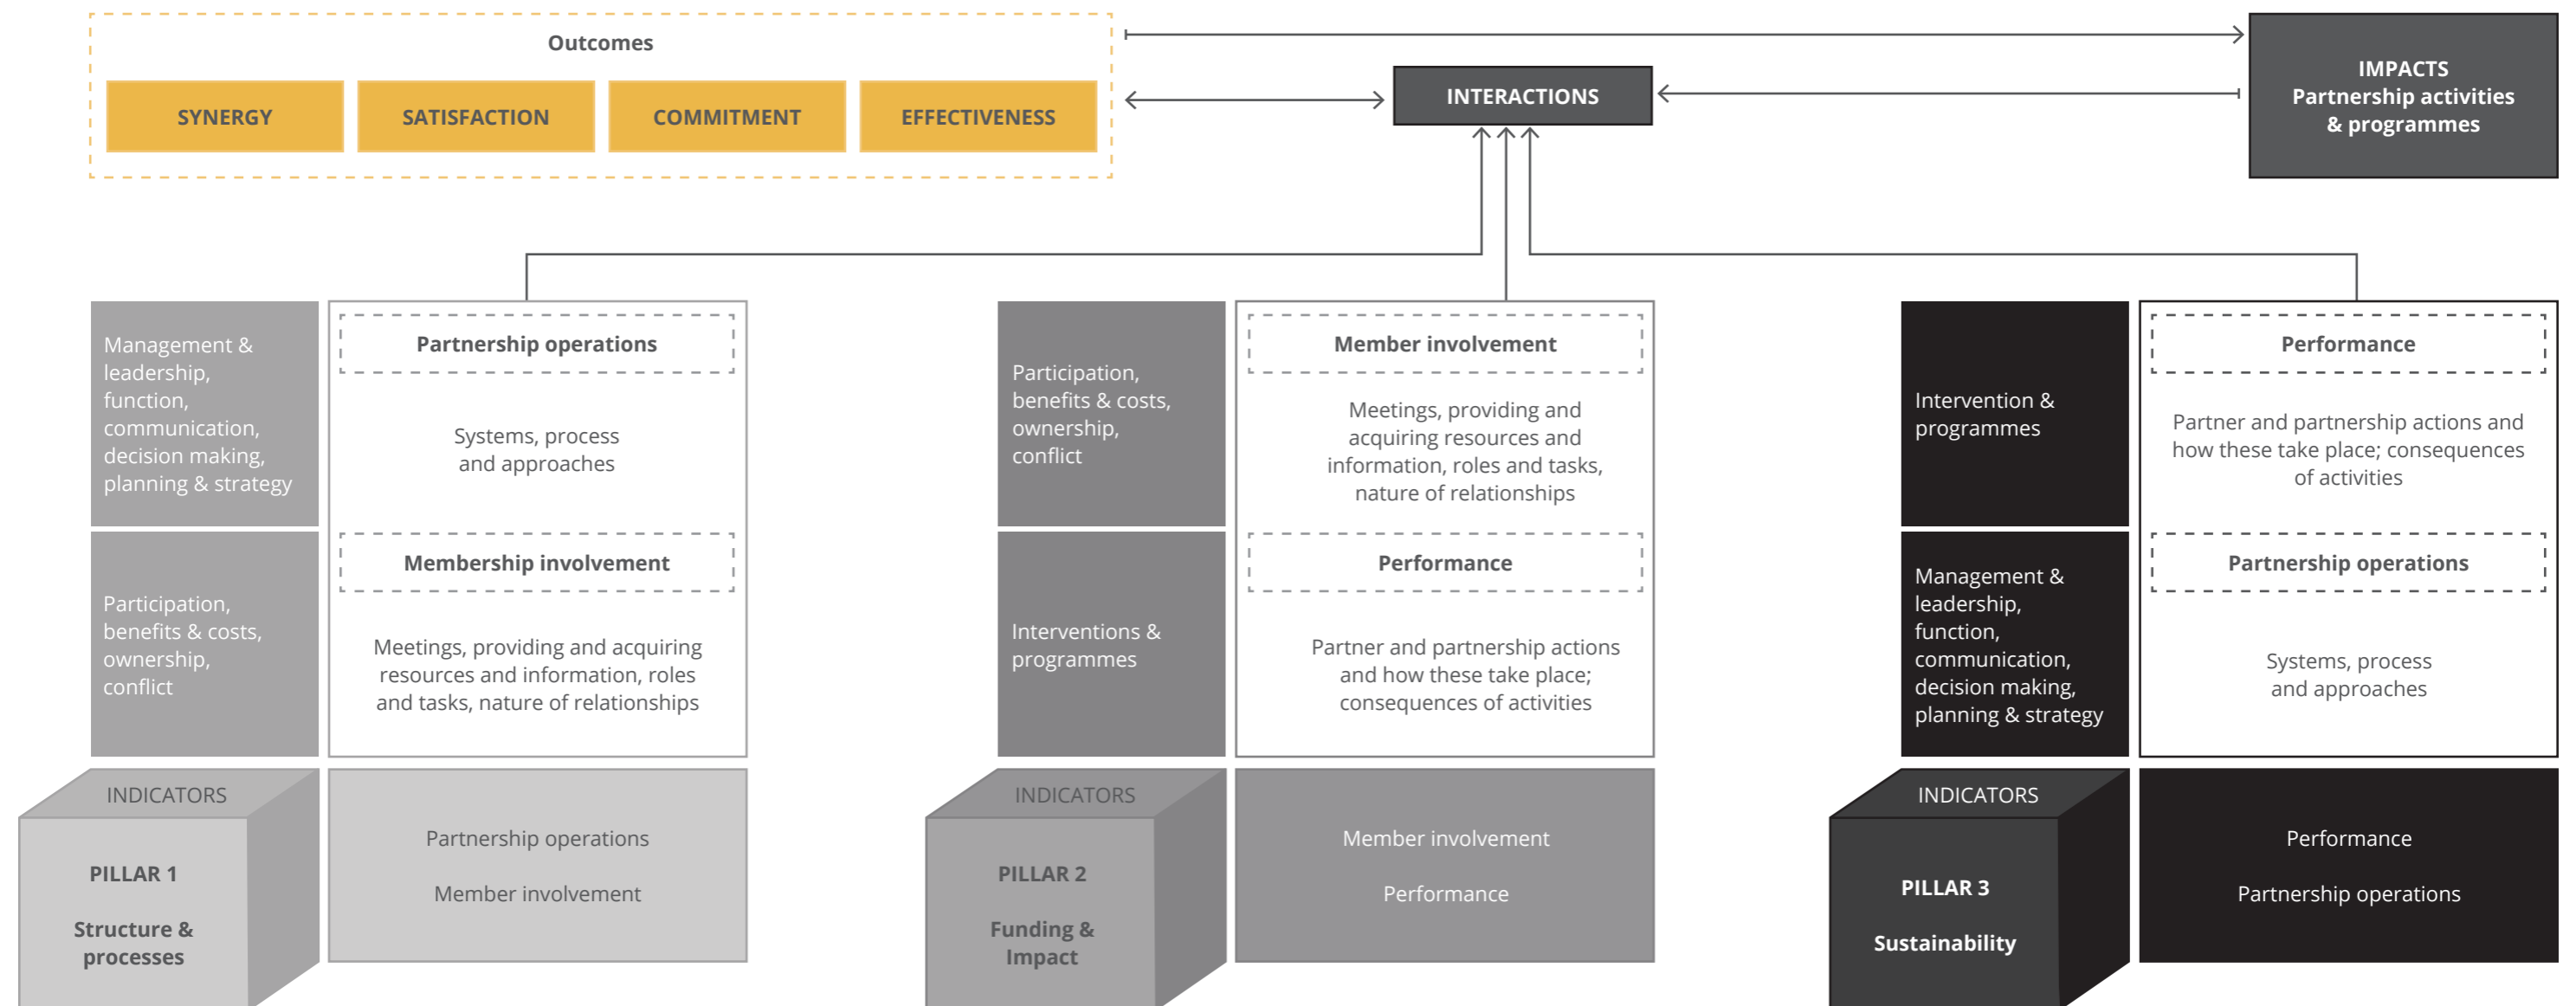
Outcomes

SYNERGY

SATISFACTION

COMMITMENT

EFFECTIVENESS

INTERACTIONS

IMPACTS
Partnership activities & programmes

Management & leadership, function, communication, decision making, planning & strategy

Partnership operations

Systems, process and approaches

Participation, benefits & costs, ownership, conflict

Membership involvement

Meetings, providing and acquiring resources and information, roles and tasks, nature of relationships

INDICATORS

PILLAR 1

Structure & processes

Partnership operations

Member involvement

Participation, benefits & costs, ownership, conflict

Member involvement

Meetings, providing and acquiring resources and information, roles and tasks, nature of relationships

Interventions & programmes

Performance

Partner and partnership actions and how these take place; consequences of activities

INDICATORS

PILLAR 2

Funding & Impact

Member involvement

Performance

Intervention & programmes

Performance

Partner and partnership actions and how these take place; consequences of activities

Management & leadership, function, communication, decision making, planning & strategy

Partnership operations

Systems, process and approaches

INDICATORS

PILLAR 3

Sustainability

Performance

Partnership operations